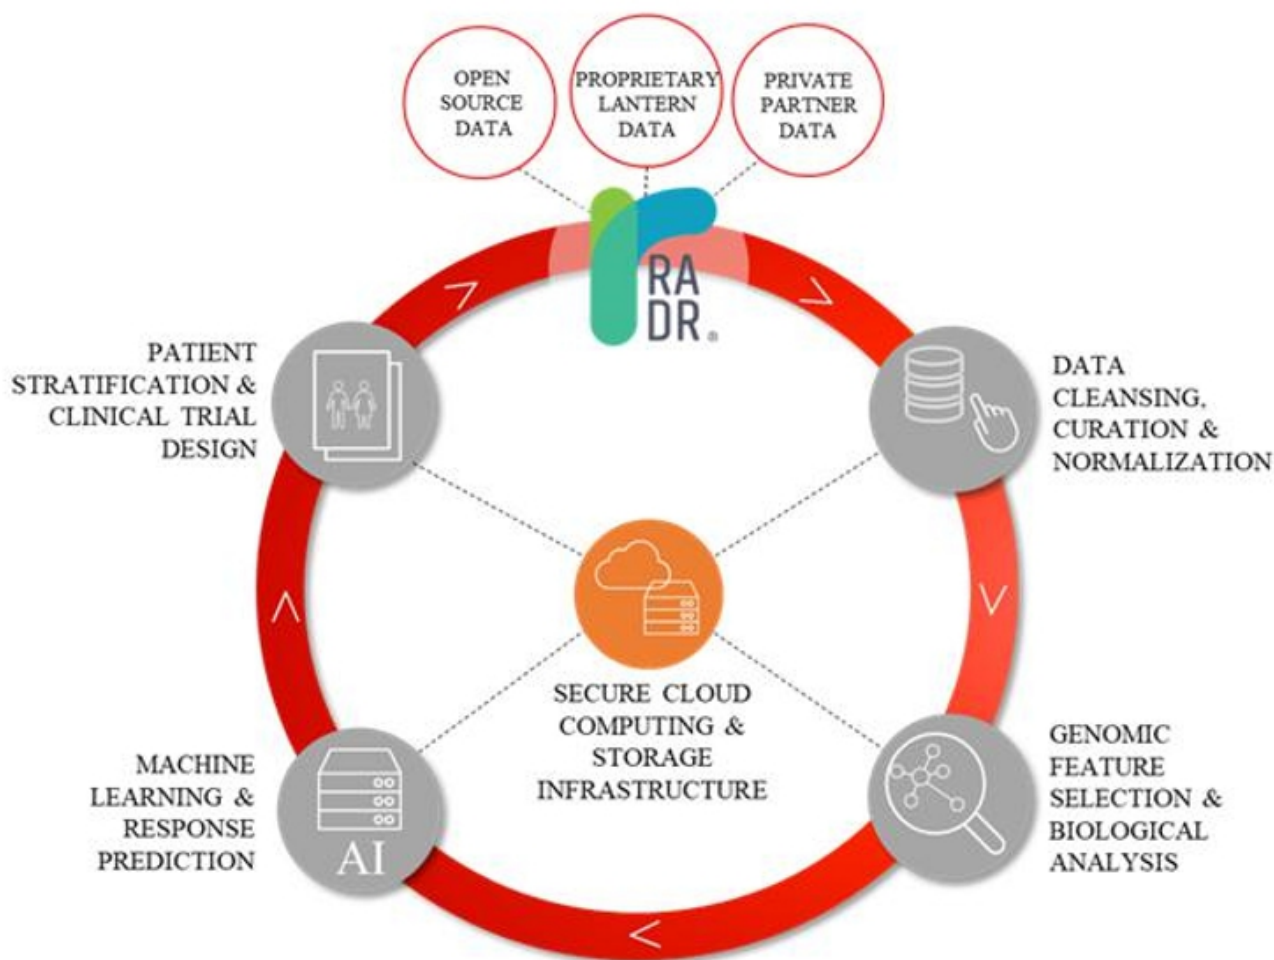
OPEN SOURCE DATA

PROPRIETARY LANTERN DATA

PRIVATE PARTNER DATA

RA DR.

PATIENT STRATIFICATION & CLINICAL TRIAL DESIGN

DATA CLEANSING, CURATION & NORMALIZATION

SECURE CLOUD COMPUTING & STORAGE INFRASTRUCTURE

MACHINE LEARNING & RESPONSE PREDICTION

AI

GENOMIC FEATURE SELECTION & BIOLOGICAL ANALYSIS